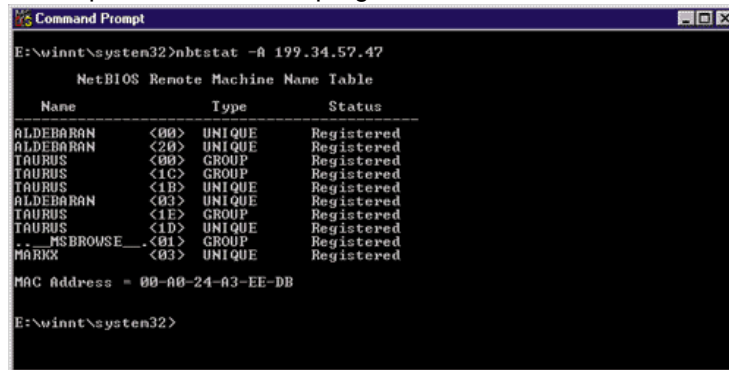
Command Prompt

E:\winnt\system32>nbtstat -A 199.34.57.47

NetBIOS Remote Machine Name Table

| Name | | Type | Status |
|---|---|---|---|
| ALDEBARAN | <00> | UNIQUE | Registered |
| ALDEBARAN | <20> | UNIQUE | Registered |
| TAURUS | <00> | GROUP | Registered |
| TAURUS | <1C> | GROUP | Registered |
| TAURUS | <1B> | UNIQUE | Registered |
| ALDEBARAN | <03> | UNIQUE | Registered |
| TAURUS | <1E> | GROUP | Registered |
| TAURUS | <1D> | UNIQUE | Registered |
| ..__MSBROWSE__. | <01> | GROUP | Registered |
| MARKX | <03> | UNIQUE | Registered |

MAC Address = 00-A0-24-A3-EE-DB

E:\winnt\system32>